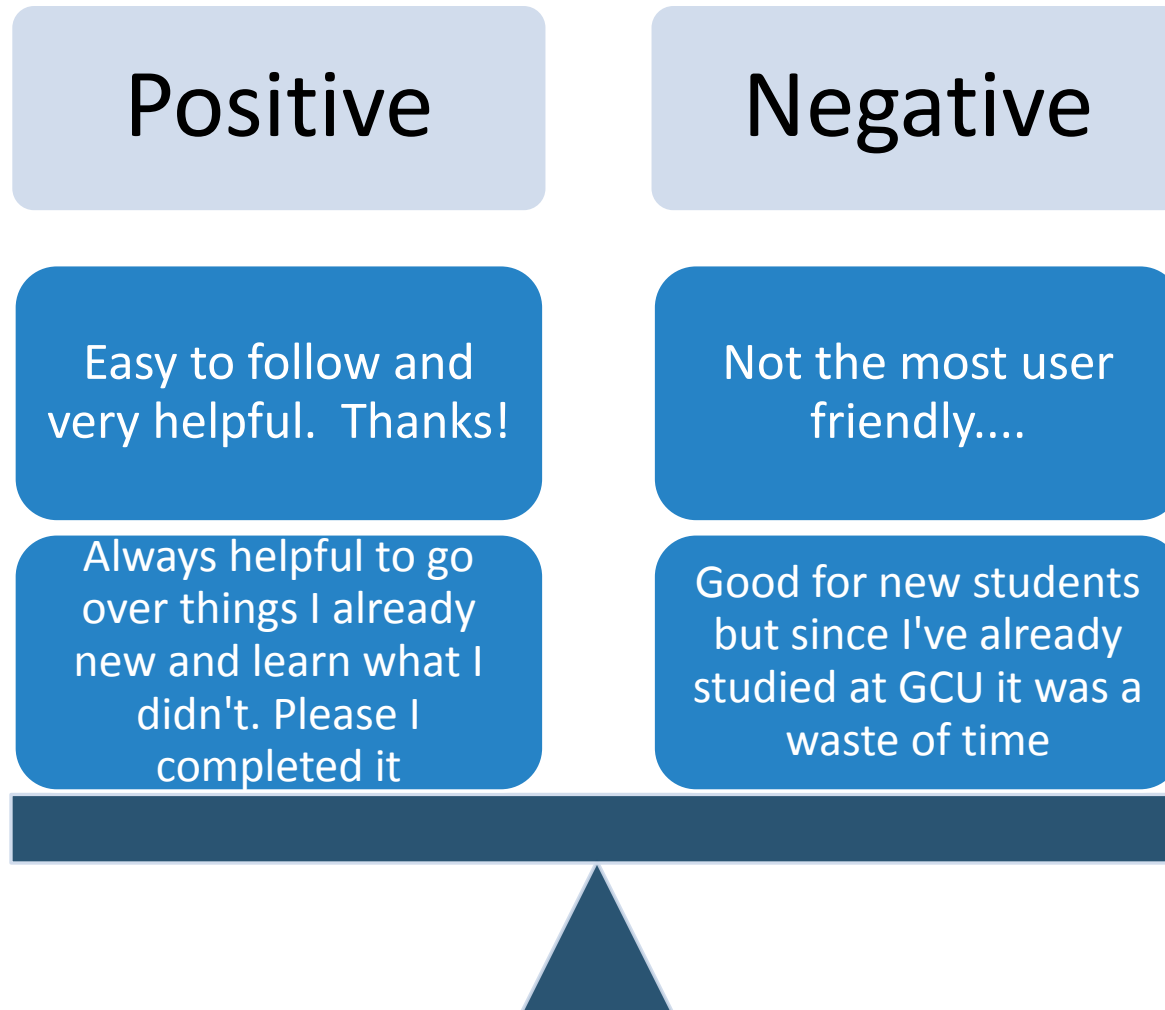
Positive

Easy to follow and very helpful.  Thanks!

Always helpful to go over things I already new and learn what I didn't. Please I completed it

Negative

Not the most user friendly....

Good for new students but since I've already studied at GCU it was a waste of time